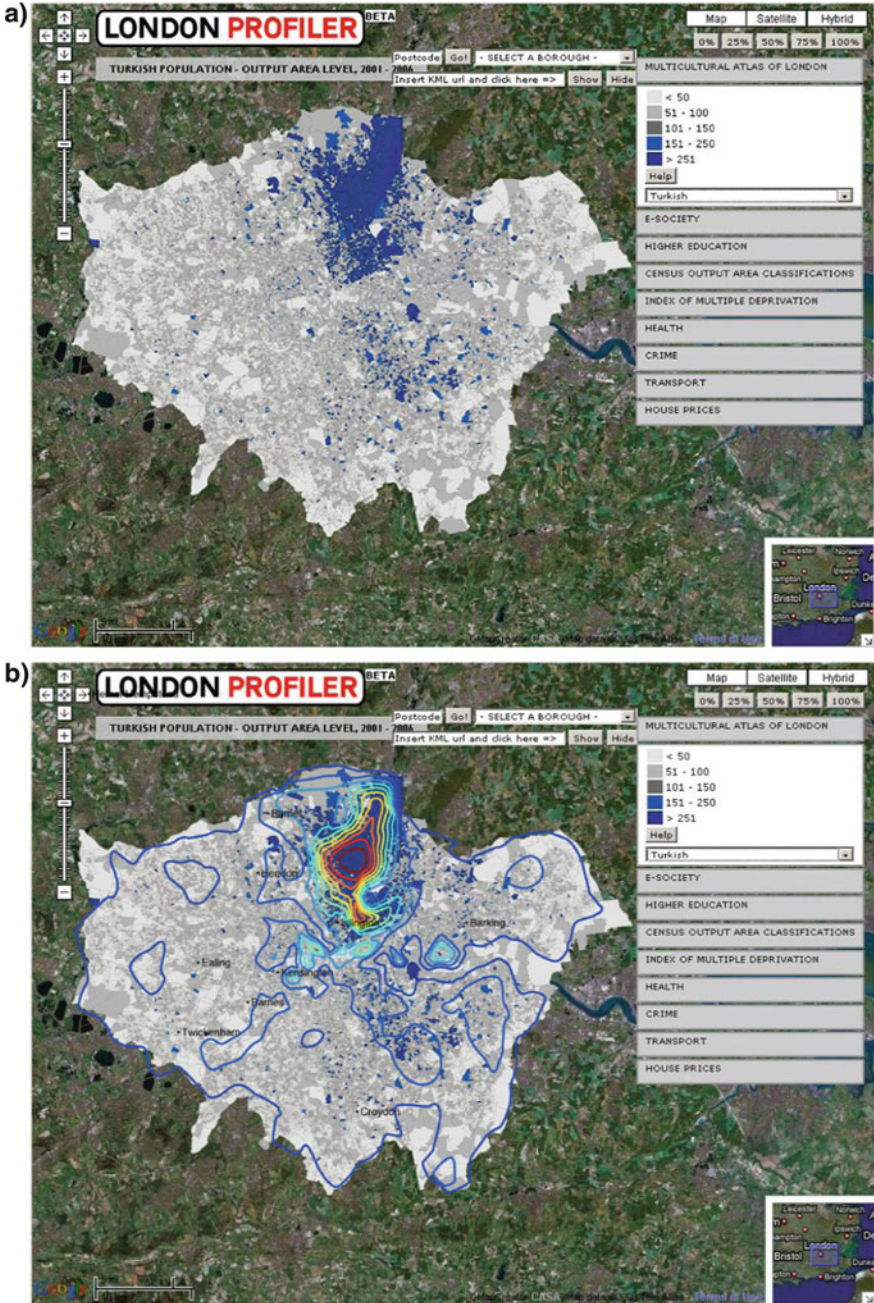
a)

LONDON PROFILER BETA

TURKISH POPULATION - OUTPUT AREA LEVEL, 2001 - 2006

Postcode Go! - SELECT A BOROUGH -

Insert KML url and click here => Show Hide

Map Satellite Hybrid

0% 25% 50% 75% 100%

MULTICULTURAL ATLAS OF LONDON

< 50
51 - 100
101 - 150
151 - 250
> 251

Help

Turkish

E-SOCIETY

HIGHER EDUCATION

CENSUS OUTPUT AREA CLASSIFICATIONS

INDEX OF MULTIPLE DEPRIVATION

HEALTH

CRIME

TRANSPORT

HOUSE PRICES

Leicester Norwich London Bristol Brighton

Google

CASA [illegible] Terms of Use

b)

LONDON PROFILER BETA

TURKISH POPULATION - OUTPUT AREA LEVEL, 2001 - 2006

Postcode Go! - SELECT A BOROUGH -

Insert KML url and click here => Show Hide

Map Satellite Hybrid

0% 25% 50% 75% 100%

MULTICULTURAL ATLAS OF LONDON

< 50
51 - 100
101 - 150
151 - 250
> 251

Help

Turkish

E-SOCIETY

HIGHER EDUCATION

CENSUS OUTPUT AREA CLASSIFICATIONS

INDEX OF MULTIPLE DEPRIVATION

HEALTH

CRIME

TRANSPORT

HOUSE PRICES

Barnet Wembley Barking Ealing Kensington Barnes Twickenham Croydon

Leicester Norwich London Bristol Brighton

Google

CASA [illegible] Terms of Use